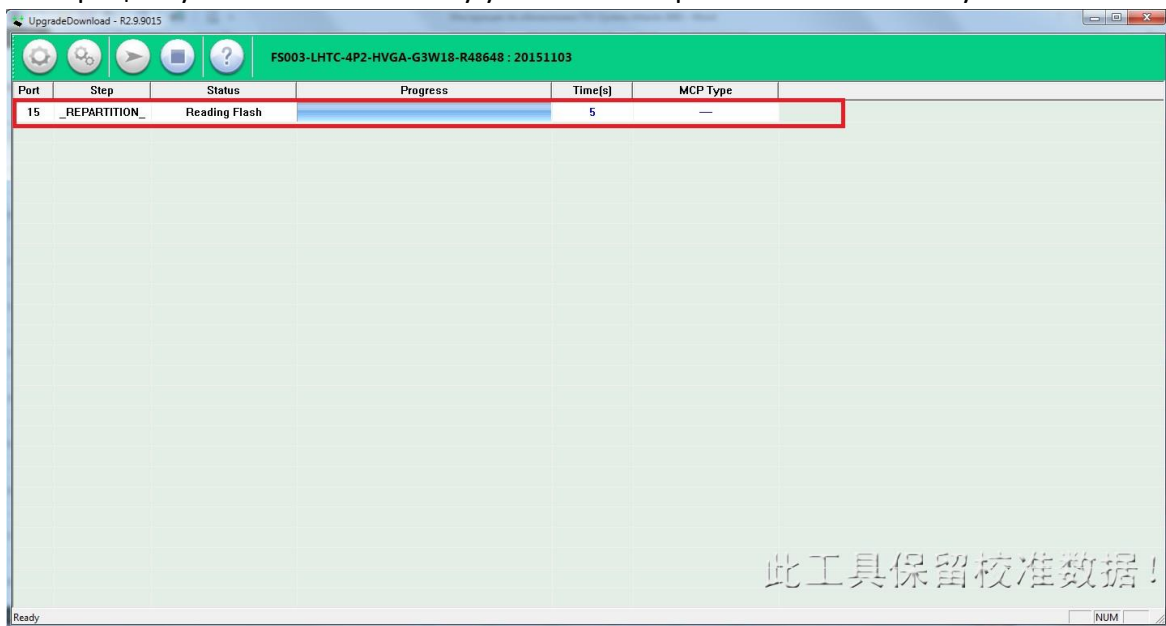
UpgradeDownload - R2.9.9015

FS003-LHTC-4P2-HVGA-G3W18-R48648 : 20151103

| Port | Step | Status | Progress | Time(s) | MCP Type |
|---|---|---|---|---|---|
| 15 | _REPARTITION_ | Reading Flash | | 5 | — |

此工具保留校准数据!

Ready

NUM